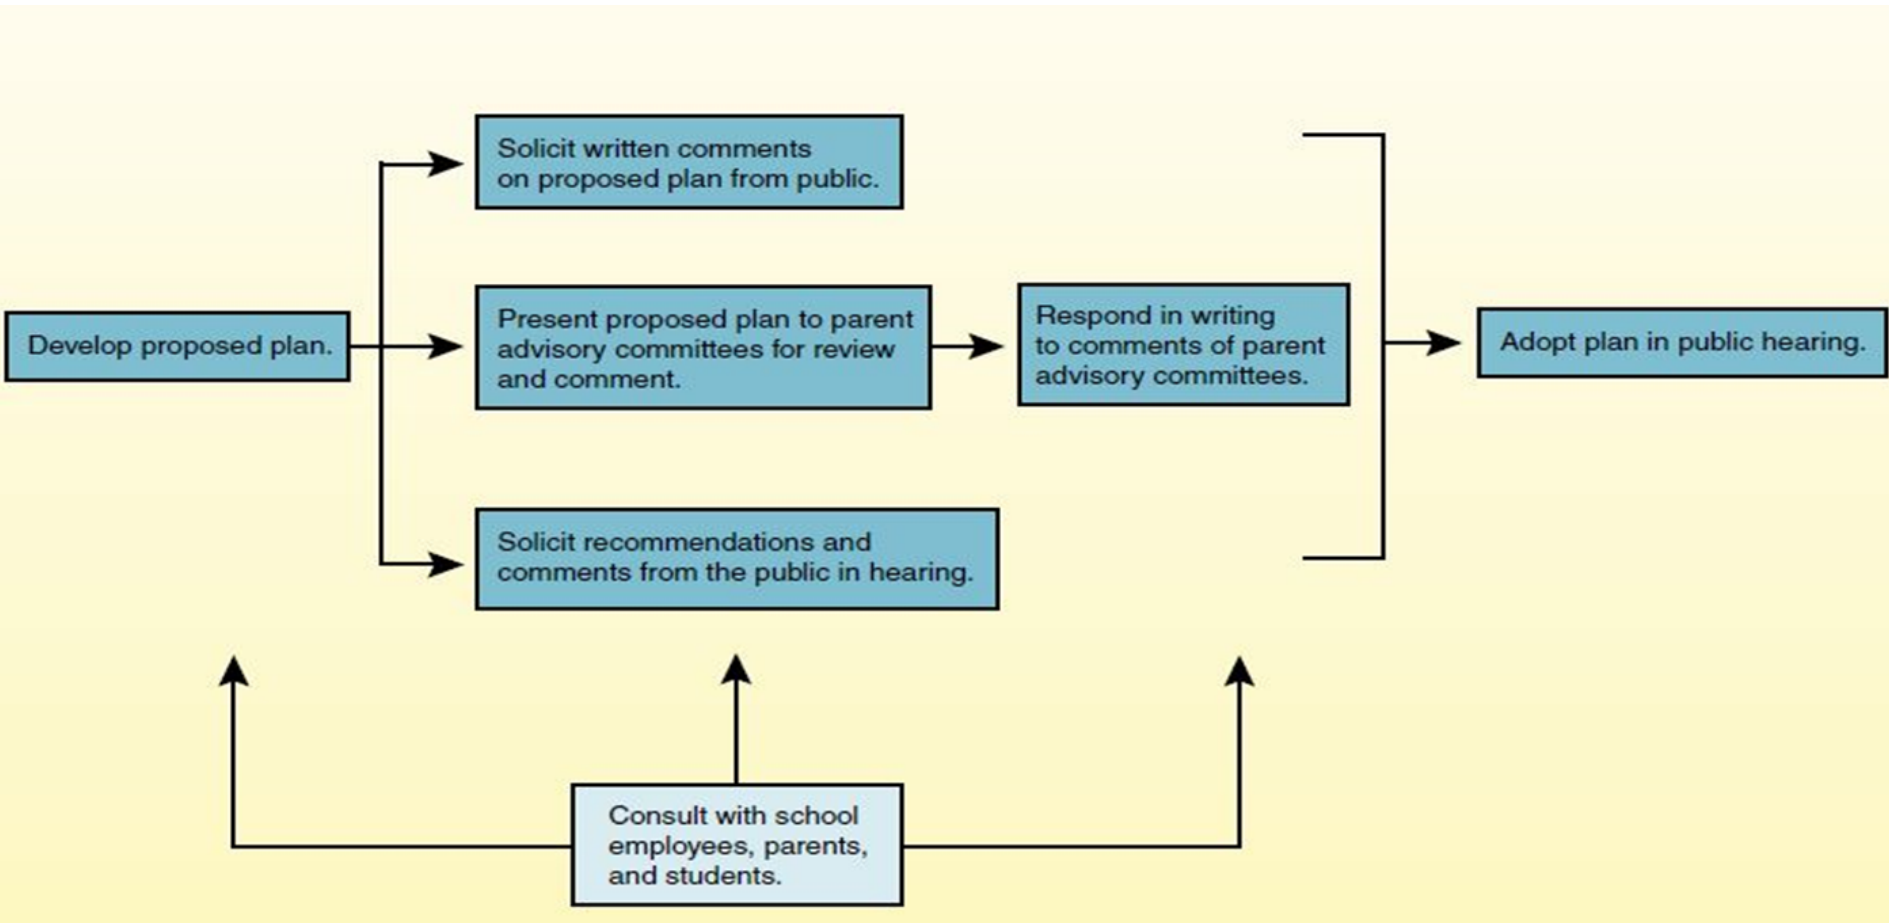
Develop proposed plan.

Solicit written comments on proposed plan from public.

Present proposed plan to parent advisory committees for review and comment.

Solicit recommendations and comments from the public in hearing.

Respond in writing to comments of parent advisory committees.

Adopt plan in public hearing.

Consult with school employees, parents, and students.